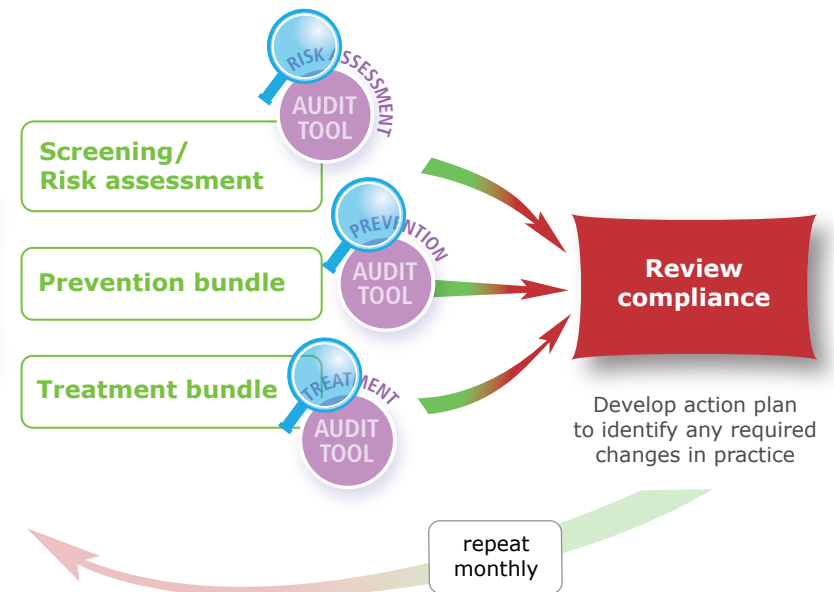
RISK ASSESSMENT
AUDIT TOOL

Screening/
Risk assessment

PREVENTION
AUDIT TOOL

Prevention bundle

TREATMENT
AUDIT TOOL

Treatment bundle

Review compliance

Develop action plan to identify any required changes in practice

repeat monthly